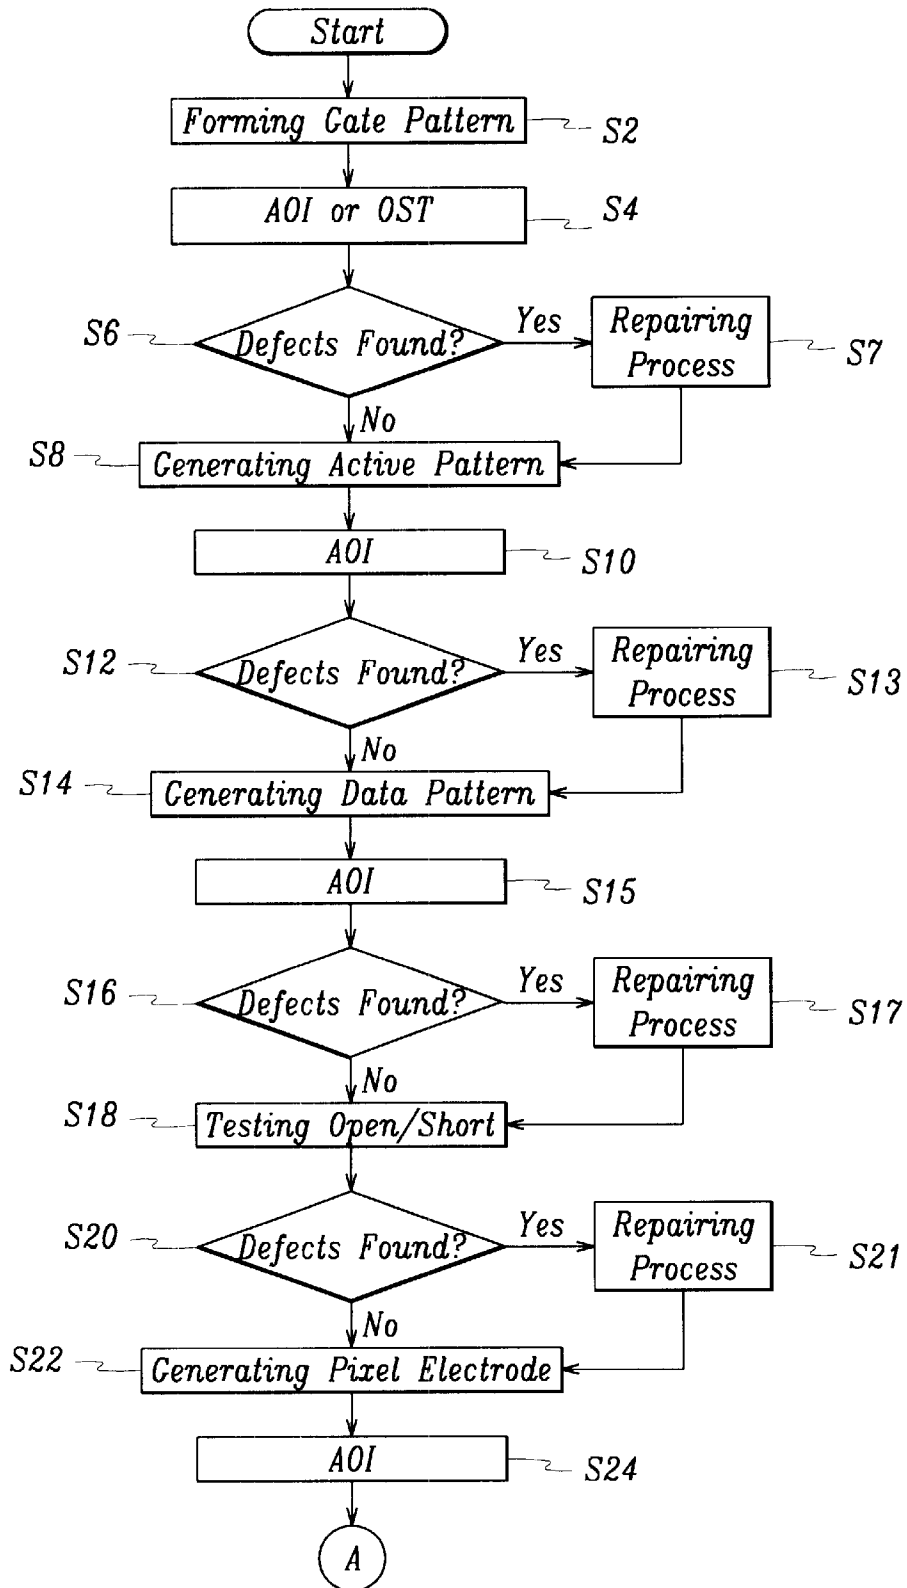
Start

Forming Gate Pattern S2

AOI or OST S4

S6 Defects Found? Yes Repairing Process S7

No

S8 Generating Active Pattern

AOI S10

S12 Defects Found? Yes Repairing Process S13

No

S14 Generating Data Pattern

AOI S15

S16 Defects Found? Yes Repairing Process S17

No

S18 Testing Open/Short

S20 Defects Found? Yes Repairing Process S21

No

S22 Generating Pixel Electrode

AOI S24

A